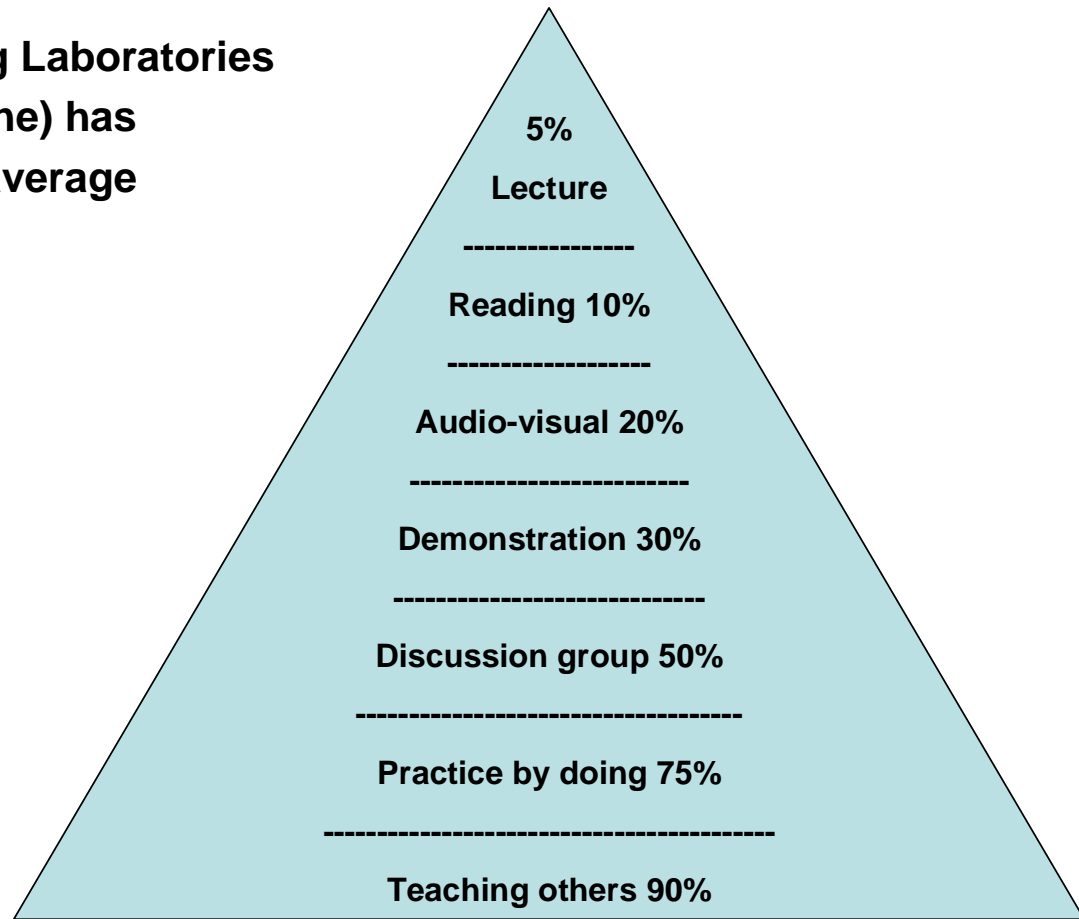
g Laboratories
ne) has
verage

5%
Lecture
----------------
Reading 10%
-------------------
Audio-visual 20%
-------------------------
Demonstration 30%
-----------------------------
Discussion group 50%
-----------------------------------
Practice by doing 75%
-----------------------------------------
Teaching others 90%